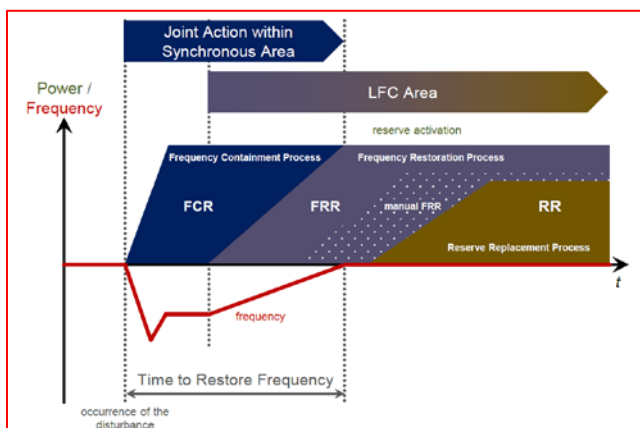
Joint Action within Synchronous Area

Power / Frequency

LFC Area

reserve activation

Frequency Containment Process

Frequency Restoration Process

FCR

FRR

manual FRR

RR

Reserve Replacement Process

t

frequency

Time to Restore Frequency

occurrence of the disturbance